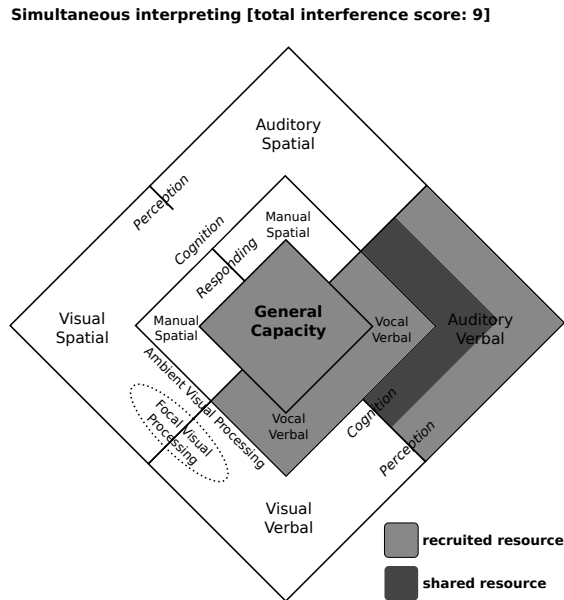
**Simultaneous interpreting [total interference score: 9]**

Auditory Spatial

Perception

Cognition

Manual Spatial

Responding

Visual Spatial

Manual Spatial

General Capacity

Vocal Verbal

Auditory Verbal

Ambient Visual Processing

Focal Visual Processing

Vocal Verbal

Cognition

Perception

Visual Verbal

recruited resource

shared resource